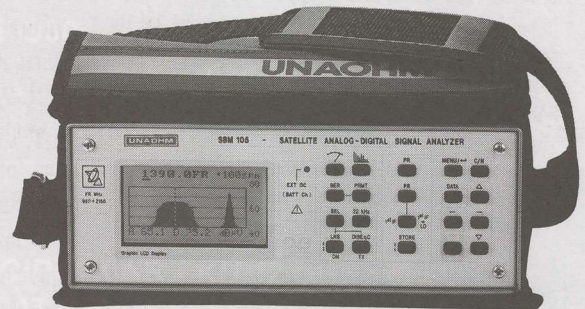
UNAOHM

UNAOHM SBM 105 - SATELLITE ANALOG-DIGITAL SIGNAL ANALYZER

75 Ω
920 ÷ 2150

1390.0FR +100dBμ
80
60
40
M 60.1 D 75.2 ◄MHz► 20

Graphic LCD Display

EXT DC
(BATT Ch.)

BER PRINT
SEL 22 kHz
LNB DiSEqC
On Tx

FR
FS
STORE

MENU C/N
DATA
▽